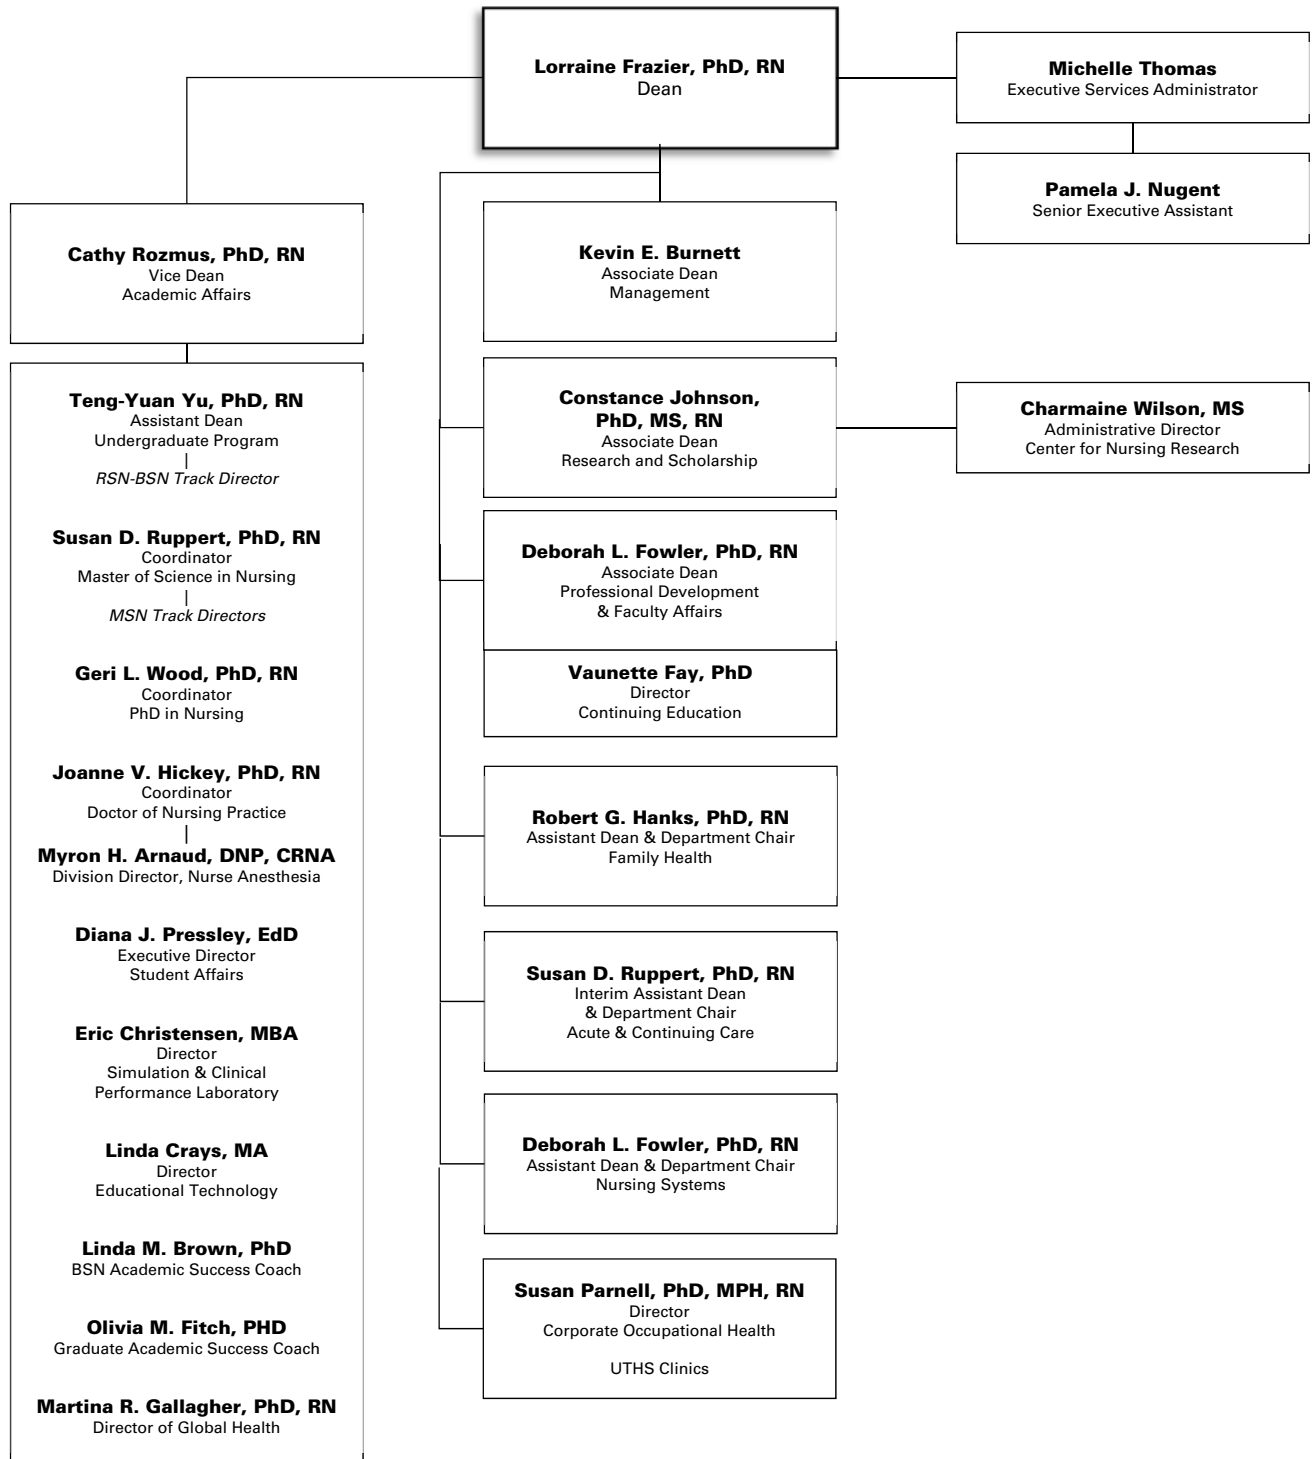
**Lorraine Frazier, PhD, RN**
Dean

**Michelle Thomas**
Executive Services Administrator

**Pamela J. Nugent**
Senior Executive Assistant

**Cathy Rozmus, PhD, RN**
Vice Dean
Academic Affairs

**Teng-Yuan Yu, PhD, RN**
Assistant Dean
Undergraduate Program
*RSN-BSN Track Director*

**Susan D. Ruppert, PhD, RN**
Coordinator
Master of Science in Nursing
*MSN Track Directors*

**Geri L. Wood, PhD, RN**
Coordinator
PhD in Nursing

**Joanne V. Hickey, PhD, RN**
Coordinator
Doctor of Nursing Practice

**Myron H. Arnaud, DNP, CRNA**
Division Director, Nurse Anesthesia

**Diana J. Pressley, EdD**
Executive Director
Student Affairs

**Eric Christensen, MBA**
Director
Simulation & Clinical Performance Laboratory

**Linda Crays, MA**
Director
Educational Technology

**Linda M. Brown, PhD**
BSN Academic Success Coach

**Olivia M. Fitch, PHD**
Graduate Academic Success Coach

**Martina R. Gallagher, PhD, RN**
Director of Global Health

**Kevin E. Burnett**
Associate Dean
Management

**Constance Johnson, PhD, MS, RN**
Associate Dean
Research and Scholarship

**Charmaine Wilson, MS**
Administrative Director
Center for Nursing Research

**Deborah L. Fowler, PhD, RN**
Associate Dean
Professional Development & Faculty Affairs

**Vaunette Fay, PhD**
Director
Continuing Education

**Robert G. Hanks, PhD, RN**
Assistant Dean & Department Chair
Family Health

**Susan D. Ruppert, PhD, RN**
Interim Assistant Dean & Department Chair
Acute & Continuing Care

**Deborah L. Fowler, PhD, RN**
Assistant Dean & Department Chair
Nursing Systems

**Susan Parnell, PhD, MPH, RN**
Director
Corporate Occupational Health

UTHS Clinics